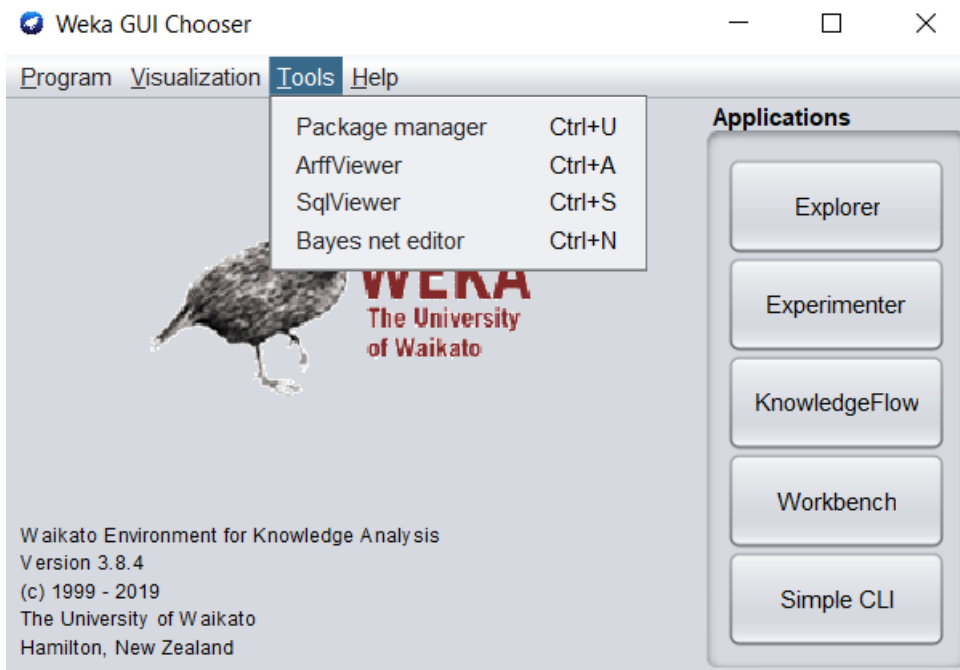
Weka GUI Chooser

Program Visualization Tools Help

Package manager Ctrl+U
ArffViewer Ctrl+A
SqlViewer Ctrl+S
Bayes net editor Ctrl+N

Applications

Explorer

Experimenter

KnowledgeFlow

Workbench

Simple CLI

WEKA
The University of Waikato

Waikato Environment for Knowledge Analysis
Version 3.8.4
(c) 1999 - 2019
The University of Waikato
Hamilton, New Zealand